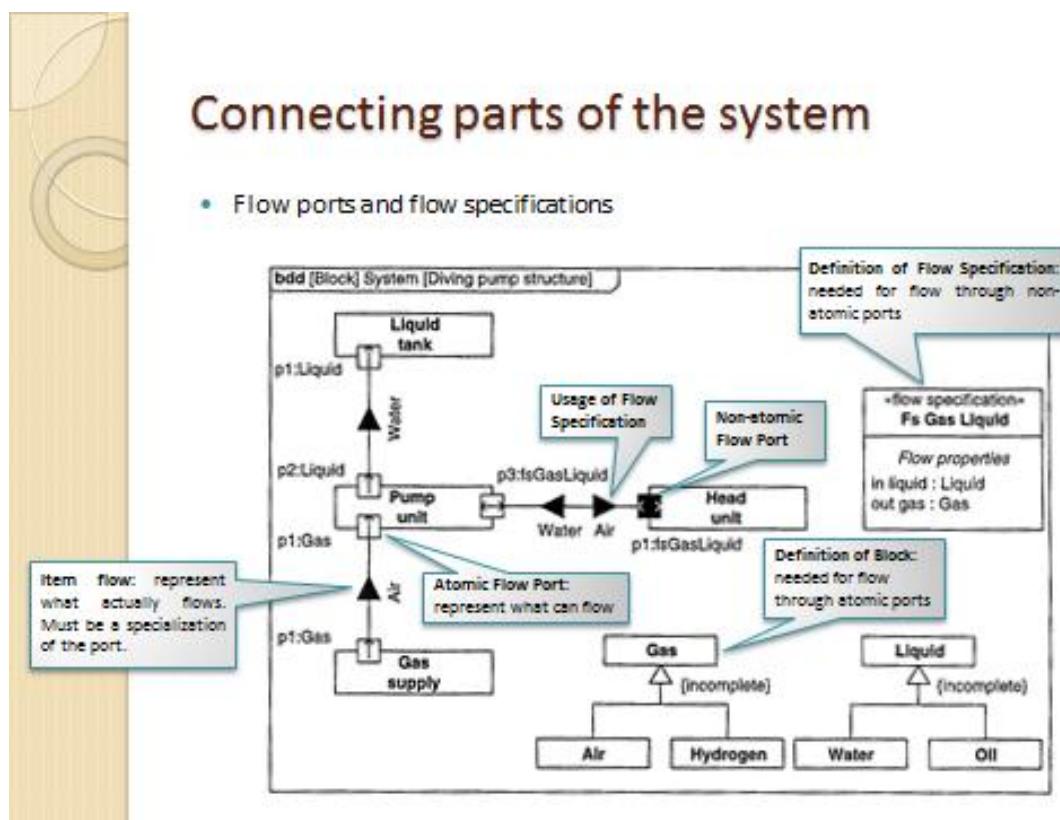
Connecting parts of the system

• Flow ports and flow specifications

bdd [Block] System [Diving pump structure]

Definition of Flow Specification: needed for flow through non-atomic ports

Liquid tank

p1:Liquid

Water

p2:Liquid

Usage of Flow Specification

Non-atomic Flow Port

«flow specification»
Fs Gas Liquid

Flow properties
in liquid : Liquid
out gas : Gas

p3:fsGasLiquid

Pump unit

Water Air

Head unit

p1:fsGasLiquid

p1:Gas

Definition of Block: needed for flow through atomic ports

Item flow: represent what actually flows. Must be a specialization of the port.

Air

Atomic Flow Port: represent what can flow

p1:Gas

Gas supply

Gas

{incomplete}

Liquid

{incomplete}

Air

Hydrogen

Water

Oil